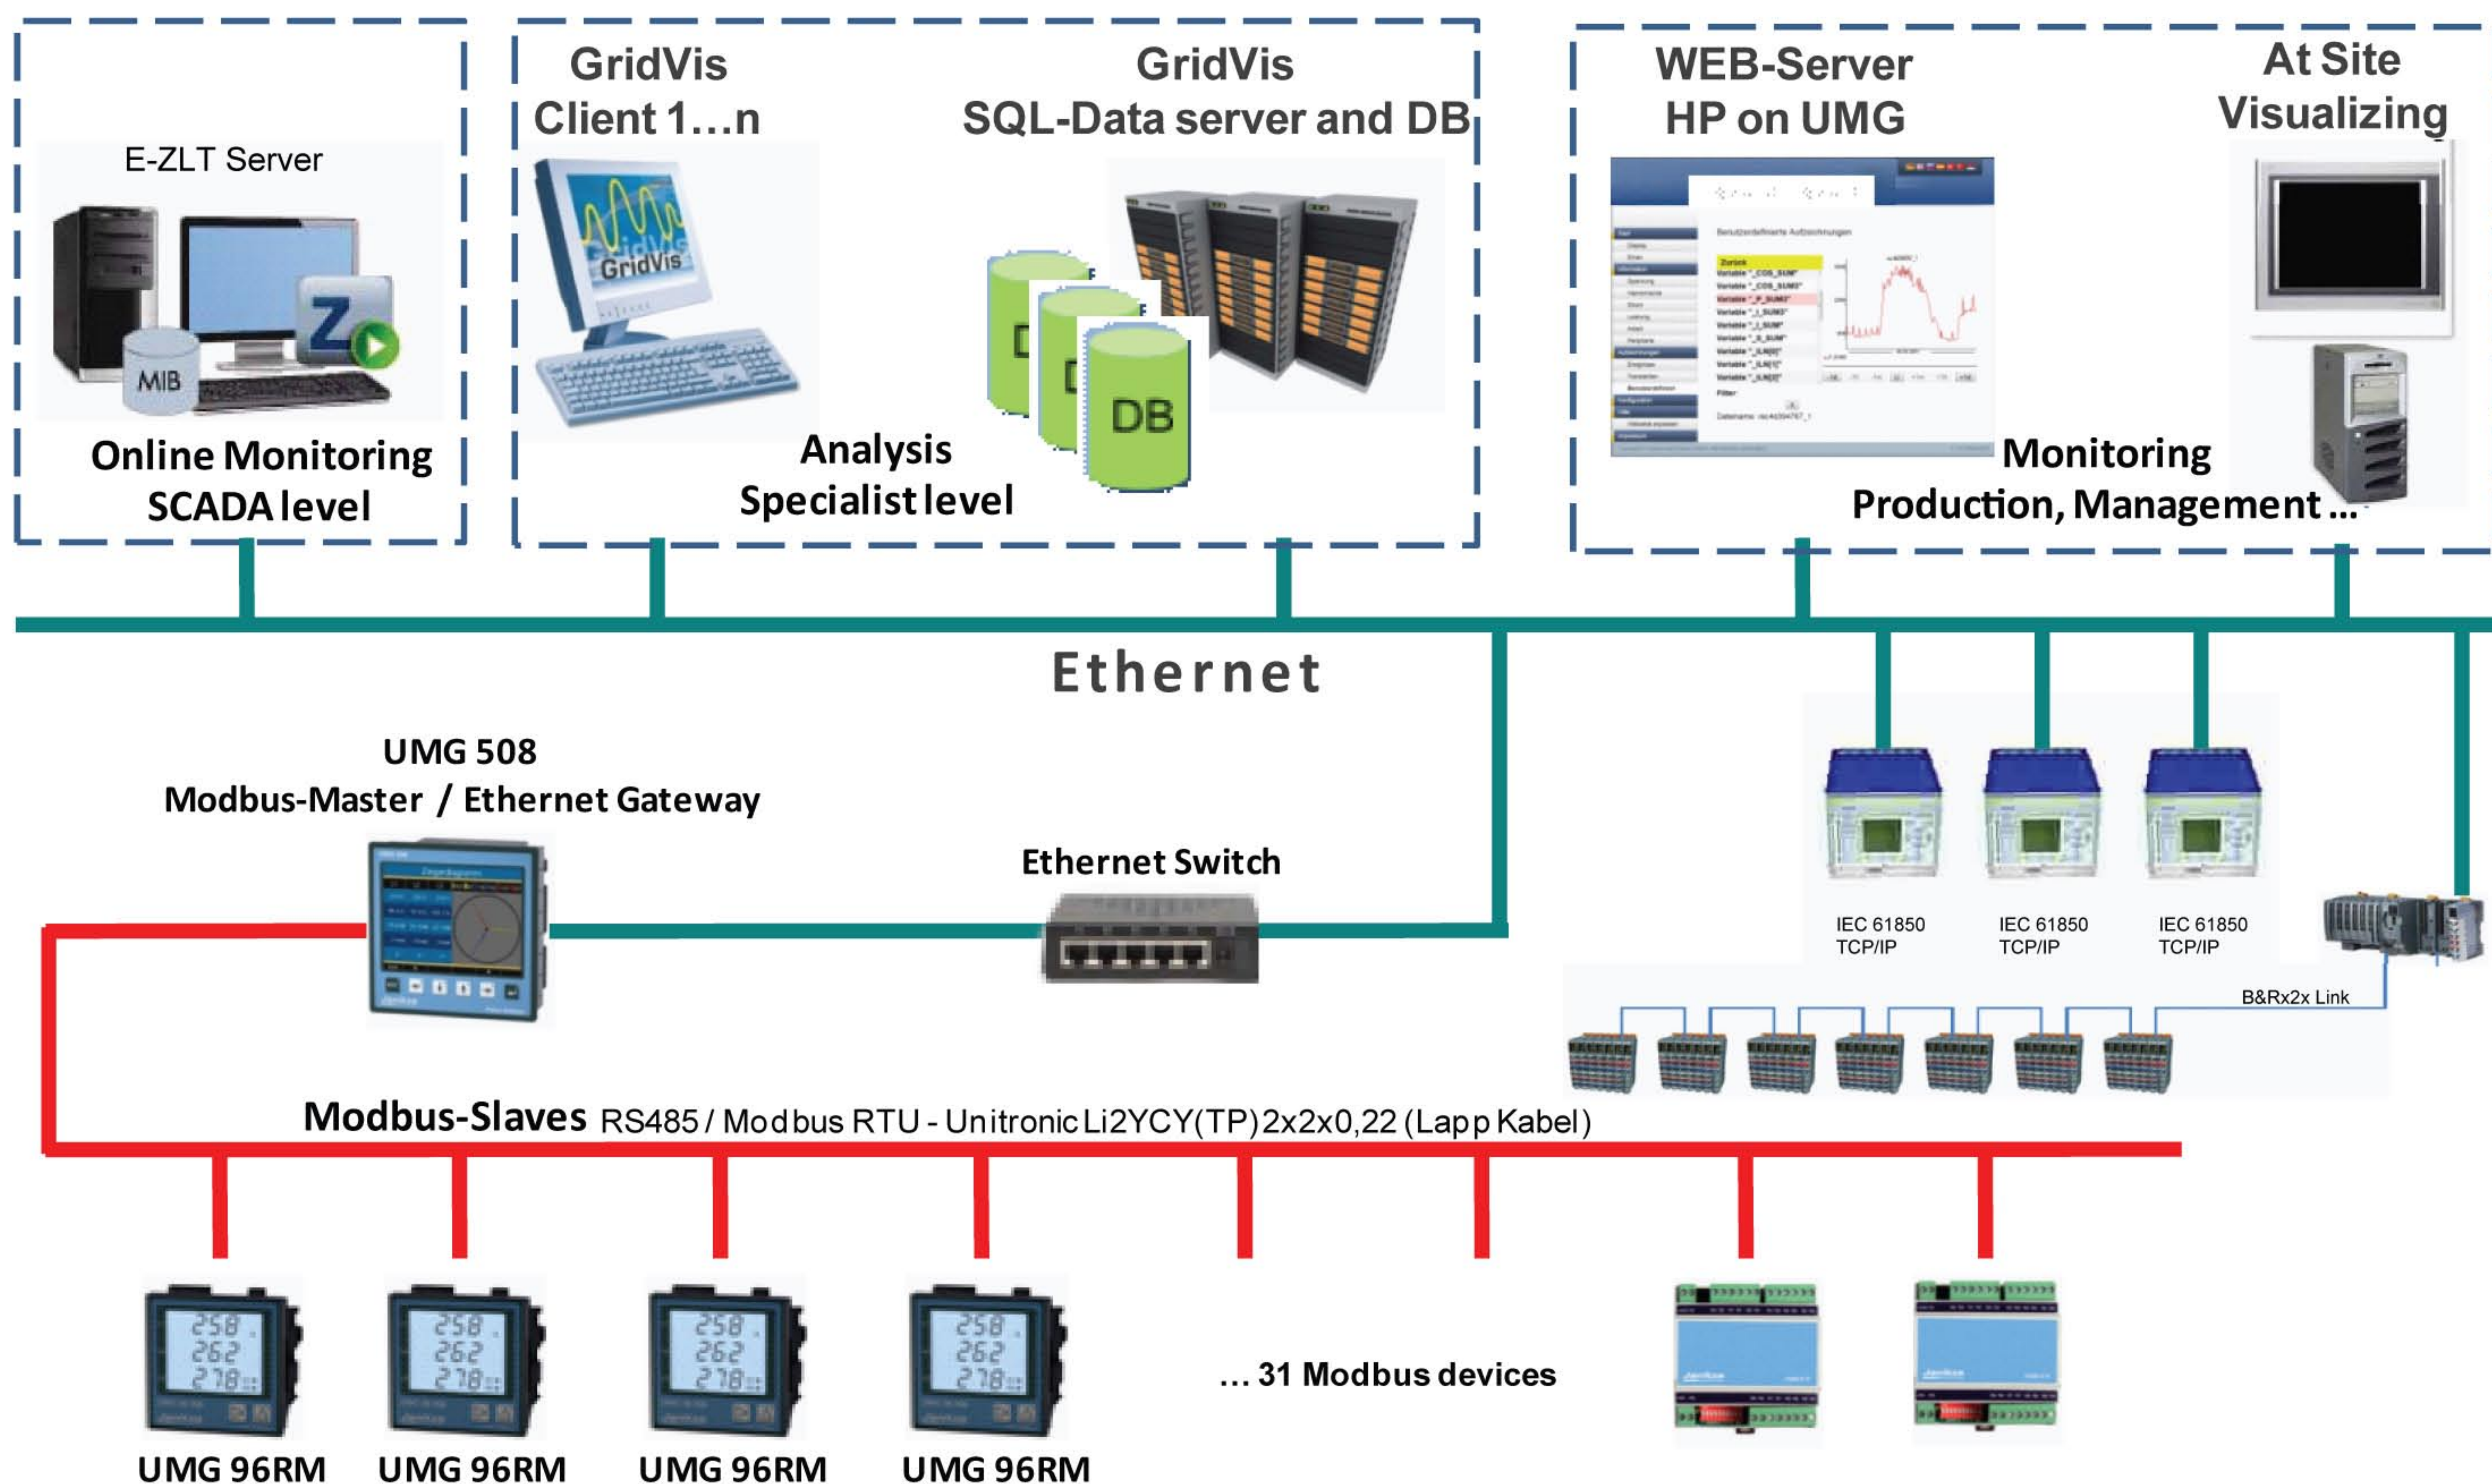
E-ZLT Server

MIB

Online Monitoring
SCADA level

GridVis
Client 1…n

GridVis

GridVis
SQL-Data server and DB

DB

Analysis
Specialist level

WEB-Server
HP on UMG

At Site
Visualizing

Monitoring
Production, Management …

Ethernet

UMG 508
Modbus-Master / Ethernet Gateway

Ethernet Switch

IEC 61850
TCP/IP

IEC 61850
TCP/IP

IEC 61850
TCP/IP

B&Rx2x Link

Modbus-Slaves RS485 / Modbus RTU - Unitronic Li2YCY(TP) 2x2x0,22 (Lapp Kabel)

… 31 Modbus devices

UMG 96RM

UMG 96RM

UMG 96RM

UMG 96RM